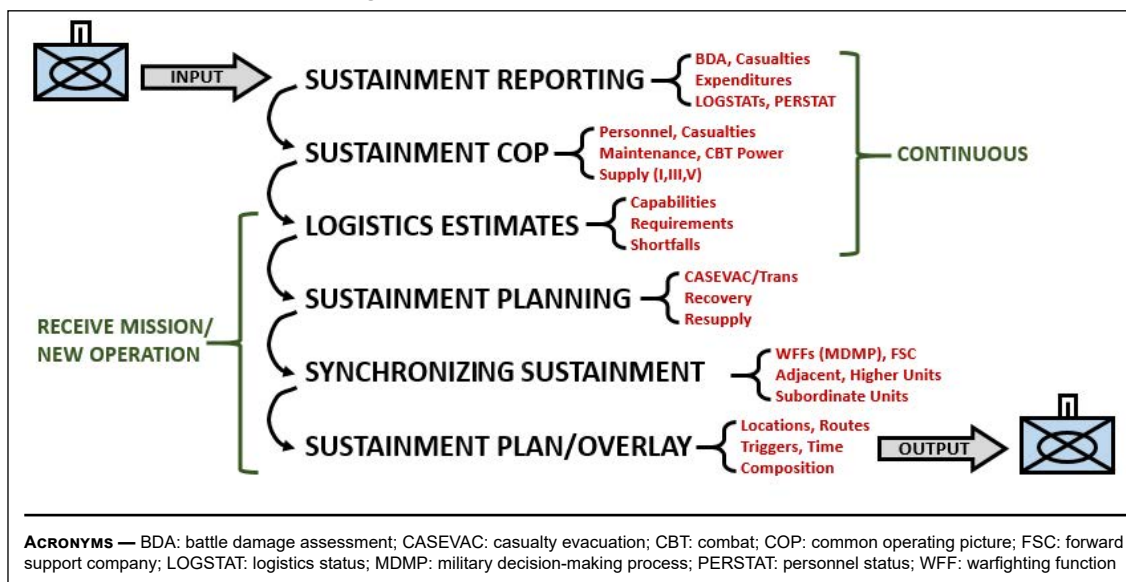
INPUT

SUSTAINMENT REPORTING
BDA, Casualties
Expenditures
LOGSTATs, PERSTAT

SUSTAINMENT COP
Personnel, Casualties
Maintenance, CBT Power
Supply (I,III,V)

CONTINUOUS

LOGISTICS ESTIMATES
Capabilities
Requirements
Shortfalls

SUSTAINMENT PLANNING
CASEVAC/Trans
Recovery
Resupply

RECEIVE MISSION/ NEW OPERATION

SYNCHRONIZING SUSTAINMENT
WFFs (MDMP), FSC
Adjacent, Higher Units
Subordinate Units

SUSTAINMENT PLAN/OVERLAY
Locations, Routes
Triggers, Time
Composition

OUTPUT

ACRONYMS — BDA: battle damage assessment; CASEVAC: casualty evacuation; CBT: combat; COP: common operating picture; FSC: forward support company; LOGSTAT: logistics status; MDMP: military decision-making process; PERSTAT: personnel status; WFF: warfighting function